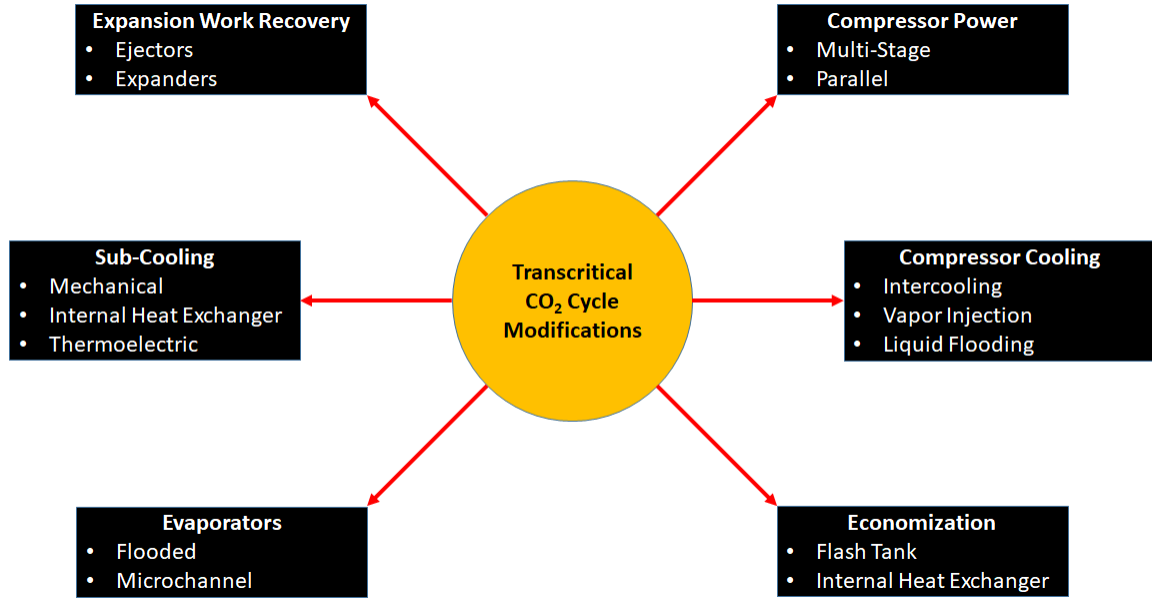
Expansion Work Recovery
• Ejectors
• Expanders

Compressor Power
• Multi-Stage
• Parallel

Sub-Cooling
• Mechanical
• Internal Heat Exchanger
• Thermoelectric

Transcritical $CO_2$ Cycle Modifications

Compressor Cooling
• Intercooling
• Vapor Injection
• Liquid Flooding

Evaporators
• Flooded
• Microchannel

Economization
• Flash Tank
• Internal Heat Exchanger